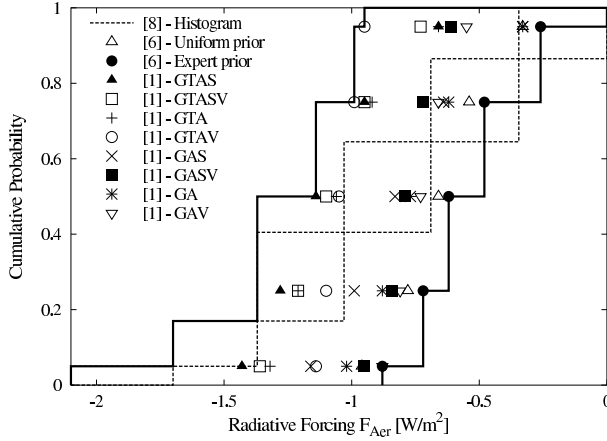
[8] - Histogram
[6] - Uniform prior
[6] - Expert prior
[1] - GTAS
[1] - GTASV
[1] - GTA
[1] - GTAV
[1] - GAS
[1] - GASV
[1] - GA
[1] - GAV

Cumulative Probability

1
0.8
0.6
0.4
0.2
0

-2
-1.5
-1
-0.5
0

Radiative Forcing $F_{Aer}$ [W/m$^2$]